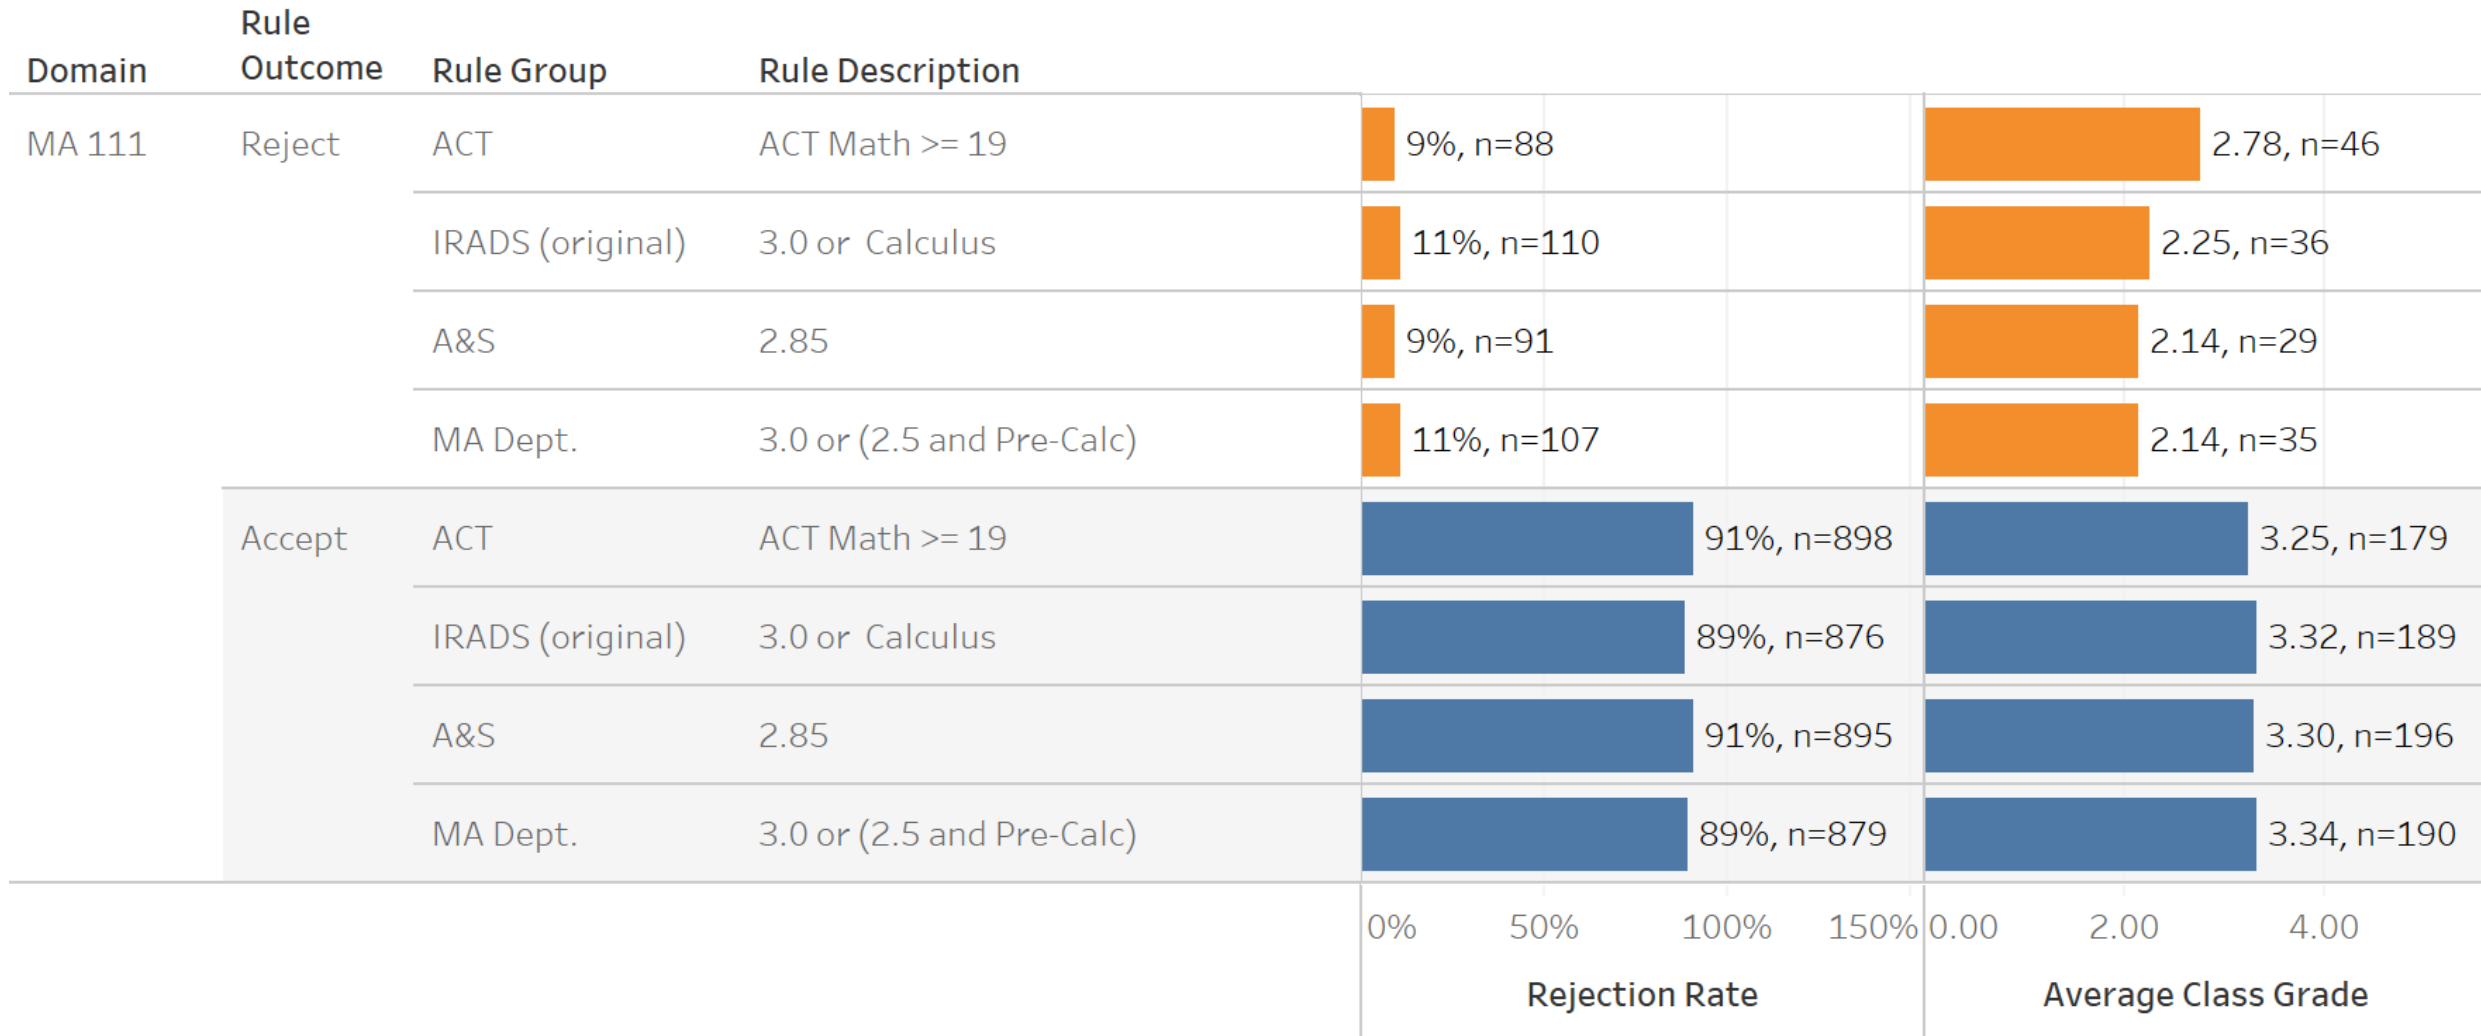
| Domain | Rule Outcome | Rule Group | Rule Description | Rejection Rate | Average Class Grade |
|---|---|---|---|---|---|
| MA 111 | Reject | ACT | ACT Math >= 19 | 9%, n=88 | 2.78, n=46 |
| | | IRADS (original) | 3.0 or Calculus | 11%, n=110 | 2.25, n=36 |
| | | A&S | 2.85 | 9%, n=91 | 2.14, n=29 |
| | | MA Dept. | 3.0 or (2.5 and Pre-Calc) | 11%, n=107 | 2.14, n=35 |
| | Accept | ACT | ACT Math >= 19 | 91%, n=898 | 3.25, n=179 |
| | | IRADS (original) | 3.0 or Calculus | 89%, n=876 | 3.32, n=189 |
| | | A&S | 2.85 | 91%, n=895 | 3.30, n=196 |
| | | MA Dept. | 3.0 or (2.5 and Pre-Calc) | 89%, n=879 | 3.34, n=190 |

0% 50% 100% 150%
Rejection Rate

0.00 2.00 4.00
Average Class Grade